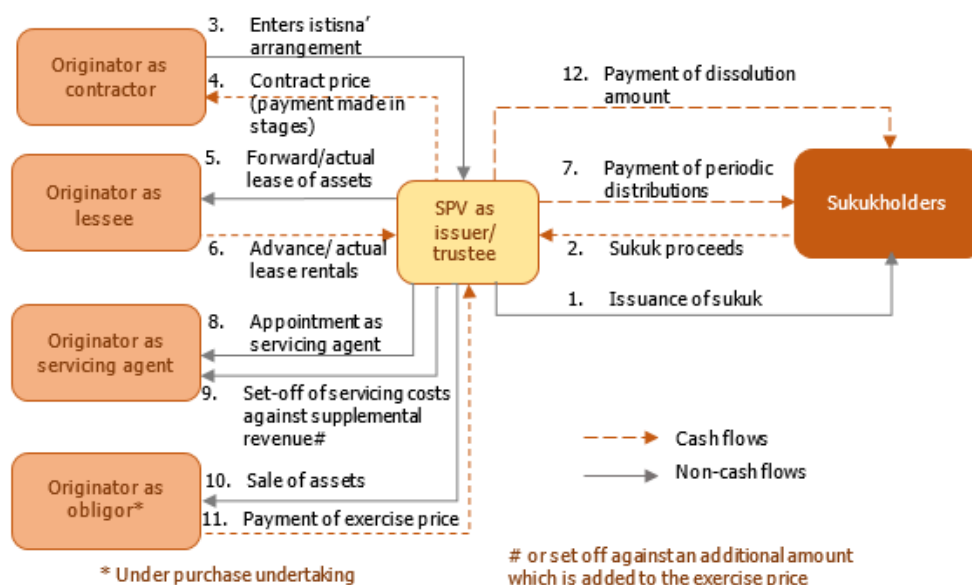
Originator as contractor

3. Enters istisna' arrangement

4. Contract price (payment made in stages)

12. Payment of dissolution amount

Originator as lessee

5. Forward/actual lease of assets

7. Payment of periodic distributions

SPV as issuer/ trustee

Sukukholders

6. Advance/ actual lease rentals

2. Sukuk proceeds

1. Issuance of sukuk

Originator as servicing agent

8. Appointment as servicing agent

9. Set-off of servicing costs against supplemental revenue#

Cash flows

Non-cash flows

Originator as obligor*

10. Sale of assets

11. Payment of exercise price

* Under purchase undertaking

# or set off against an additional amount which is added to the exercise price